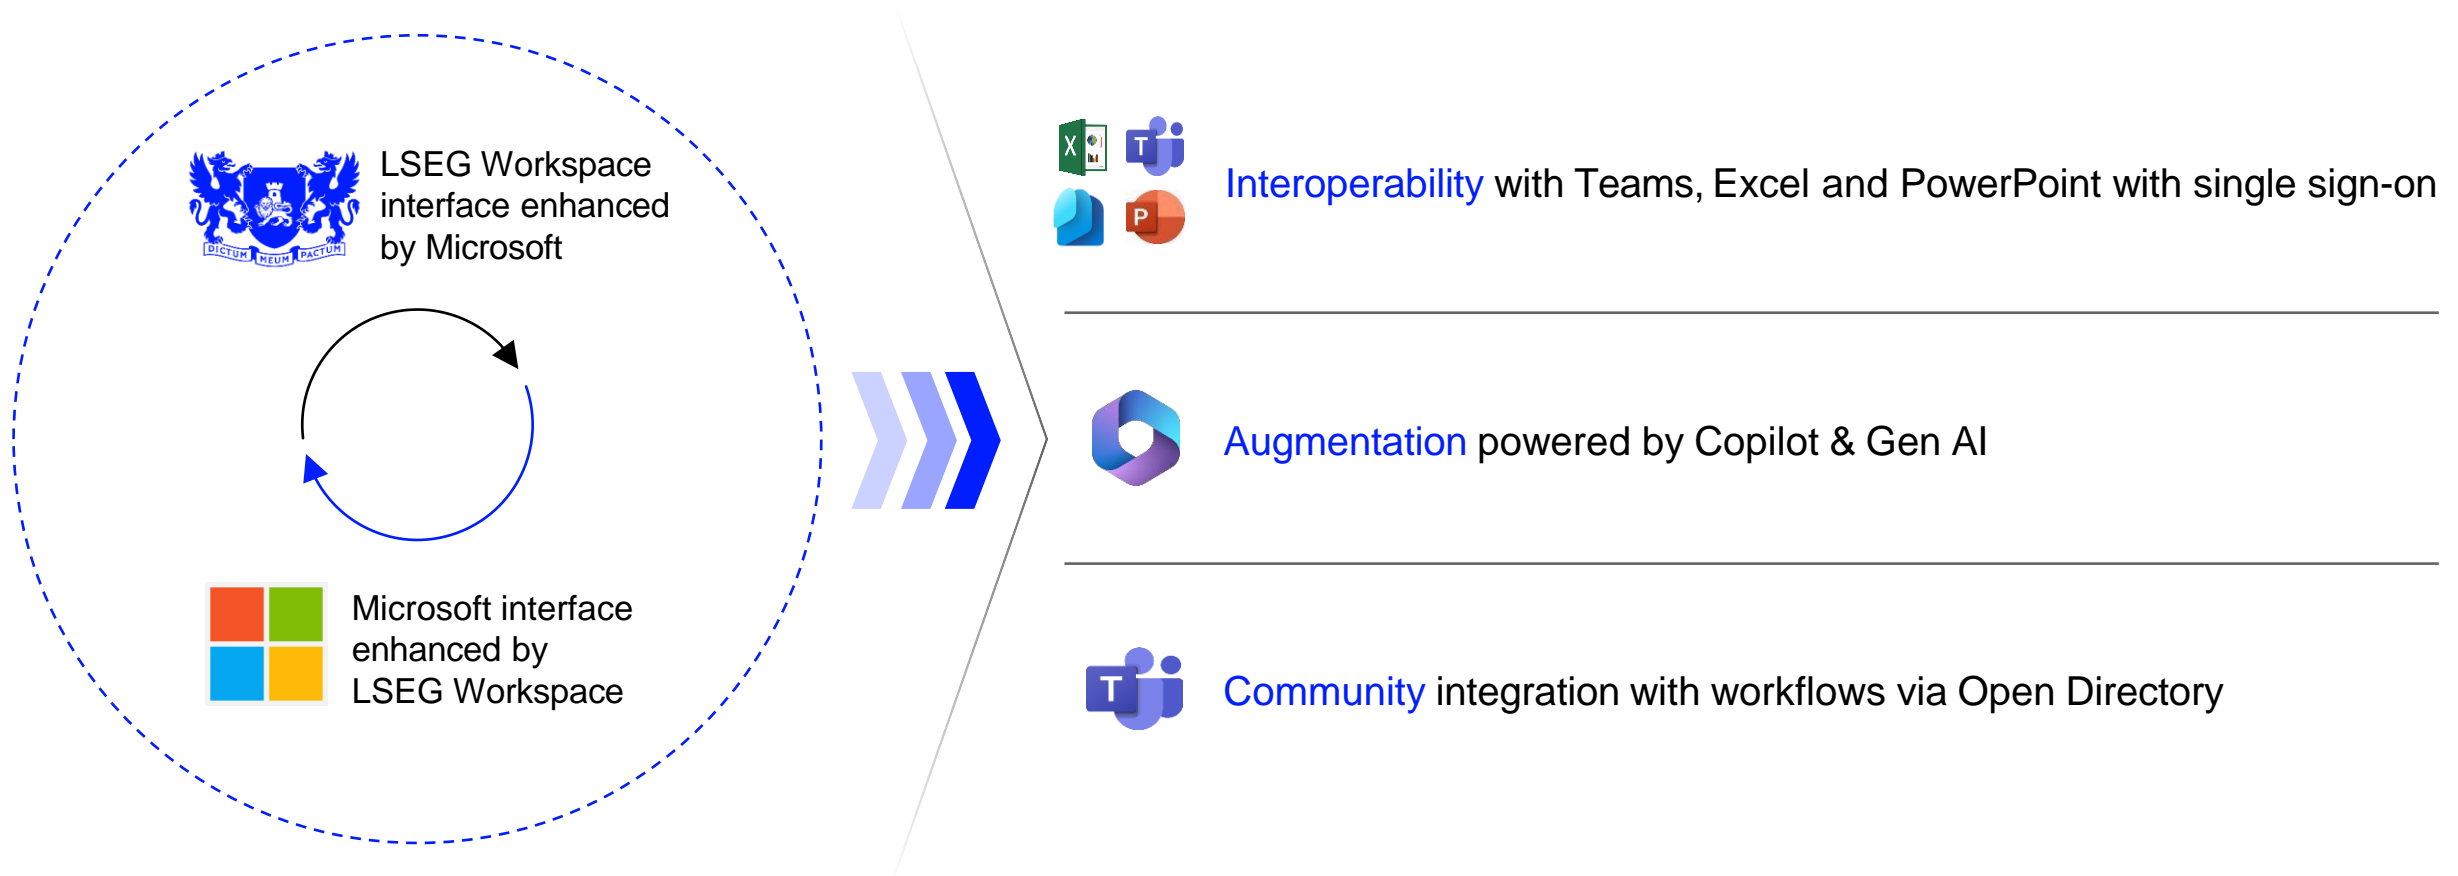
DICTUM MEUM PACTUM

LSEG Workspace interface enhanced by Microsoft

Microsoft interface enhanced by LSEG Workspace

X T P

Interoperability with Teams, Excel and PowerPoint with single sign-on

Augmentation powered by Copilot & Gen AI

T

Community integration with workflows via Open Directory